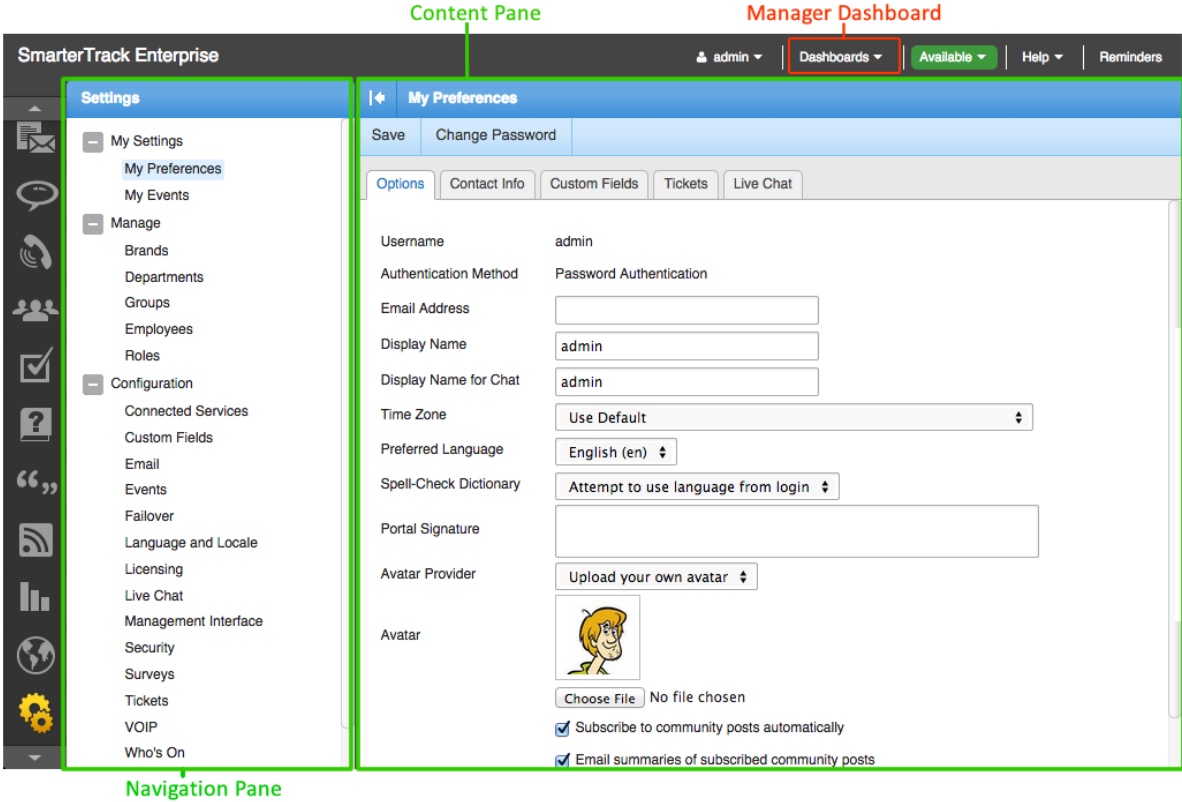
Content Pane

Manager Dashboard

SmarterTrack Enterprise

admin

Dashboards

Available

Help

Reminders

Settings

My Settings

My Preferences

My Events

Manage

Brands

Departments

Groups

Employees

Roles

Configuration

Connected Services

Custom Fields

Email

Events

Failover

Language and Locale

Licensing

Live Chat

Management Interface

Security

Surveys

Tickets

VOIP

Who's On

My Preferences

Save

Change Password

Options

Contact Info

Custom Fields

Tickets

Live Chat

| | |
|---|---|
| Username | admin |
| Authentication Method | Password Authentication |
| Email Address | |
| Display Name | admin |
| Display Name for Chat | admin |
| Time Zone | Use Default |
| Preferred Language | English (en) |
| Spell-Check Dictionary | Attempt to use language from login |
| Portal Signature | |
| Avatar Provider | Upload your own avatar |
| Avatar | |

Choose File No file chosen

Subscribe to community posts automatically

Email summaries of subscribed community posts

Navigation Pane